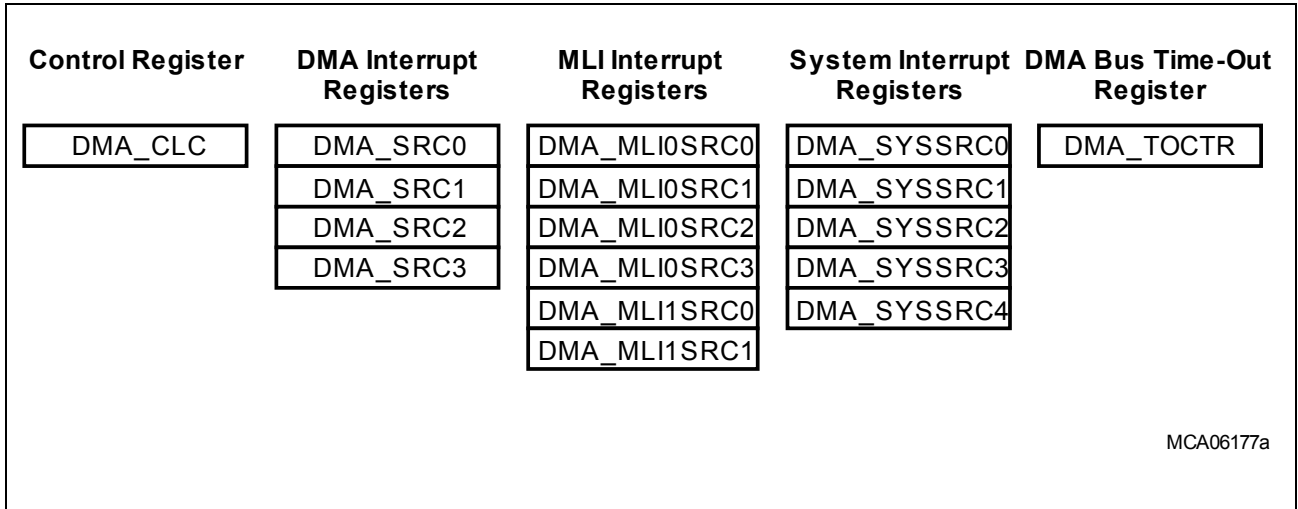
Control Register

DMA_CLC

DMA Interrupt Registers

DMA_SRC0
DMA_SRC1
DMA_SRC2
DMA_SRC3

MLI Interrupt Registers

DMA_MLI0SRC0
DMA_MLI0SRC1
DMA_MLI0SRC2
DMA_MLI0SRC3
DMA_MLI1SRC0
DMA_MLI1SRC1

System Interrupt Registers

DMA_SYSSRC0
DMA_SYSSRC1
DMA_SYSSRC2
DMA_SYSSRC3
DMA_SYSSRC4

DMA Bus Time-Out Register

DMA_TOCTR

MCA06177a